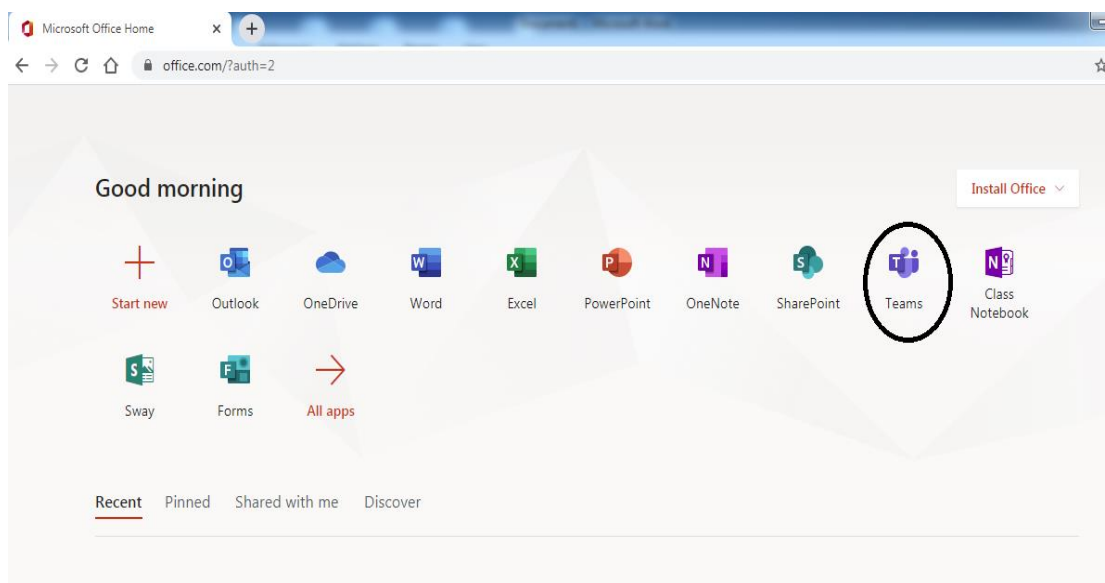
Microsoft Office Home ×

office.com/?auth=2

Good morning

Install Office

Start new
Outlook
OneDrive
Word
Excel
PowerPoint
OneNote
SharePoint
Teams
Class Notebook

Sway
Forms
All apps

Recent Pinned Shared with me Discover